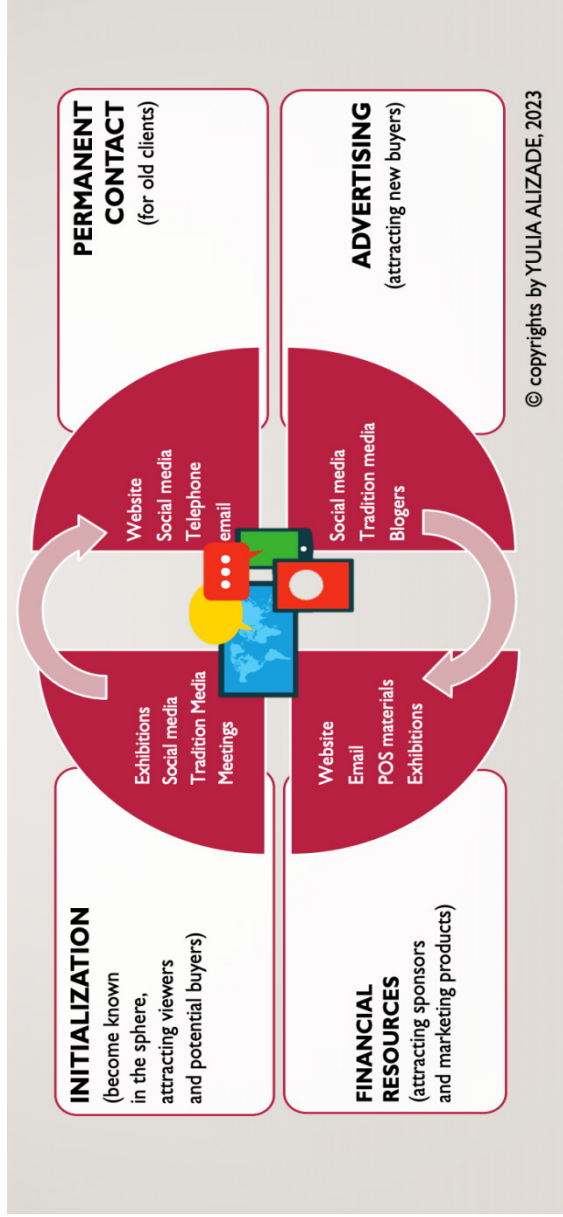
INITIALIZATION
(become known in the sphere, attracting viewers and potential buyers)

Exhibitions
Social media
Tradition Media
Meetings

PERMANENT CONTACT
(for old clients)

Website
Social media
Telephone
email

FINANCIAL RESOURCES
(attracting sponsors and marketing products)

Website
Email
POS materials
Exhibitions

ADVERTISING
(attracting new buyers)

Social media
Tradition media
Blogers

© copyrights by YULIA ALIZADE, 2023